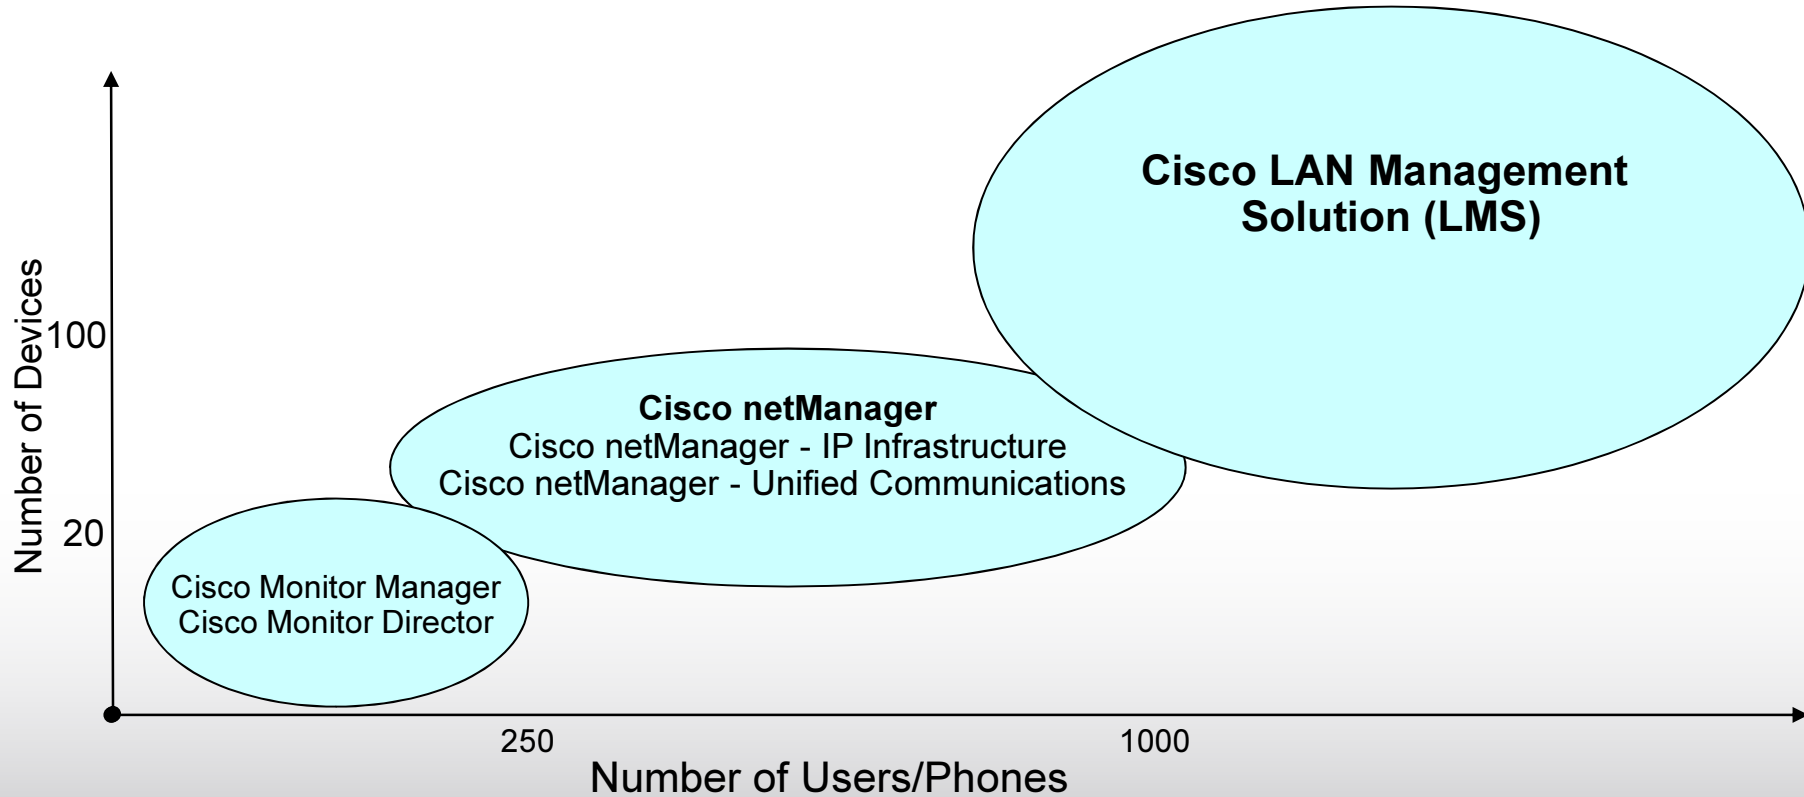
Cisco LAN Management Solution (LMS)

Number of Devices

100

Cisco netManager
Cisco netManager - IP Infrastructure
Cisco netManager - Unified Communications

20

Cisco Monitor Manager
Cisco Monitor Director

250

1000

Number of Users/Phones